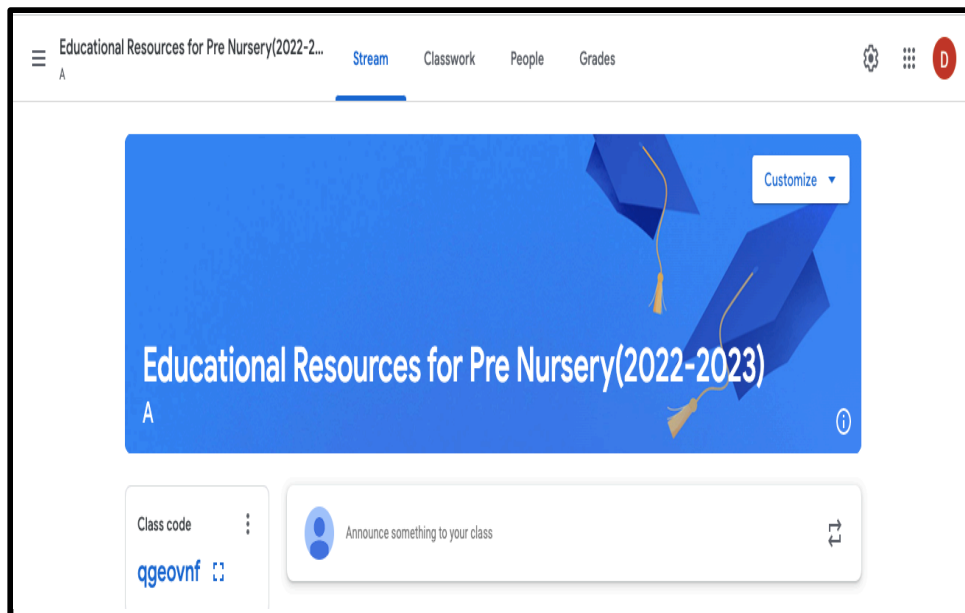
Educational Resources for Pre Nursery(2022-2...
A

Stream Classwork People Grades

D

Customize ▼

Educational Resources for Pre Nursery(2022-2023)
A

Class code
qgeovnf

Announce something to your class